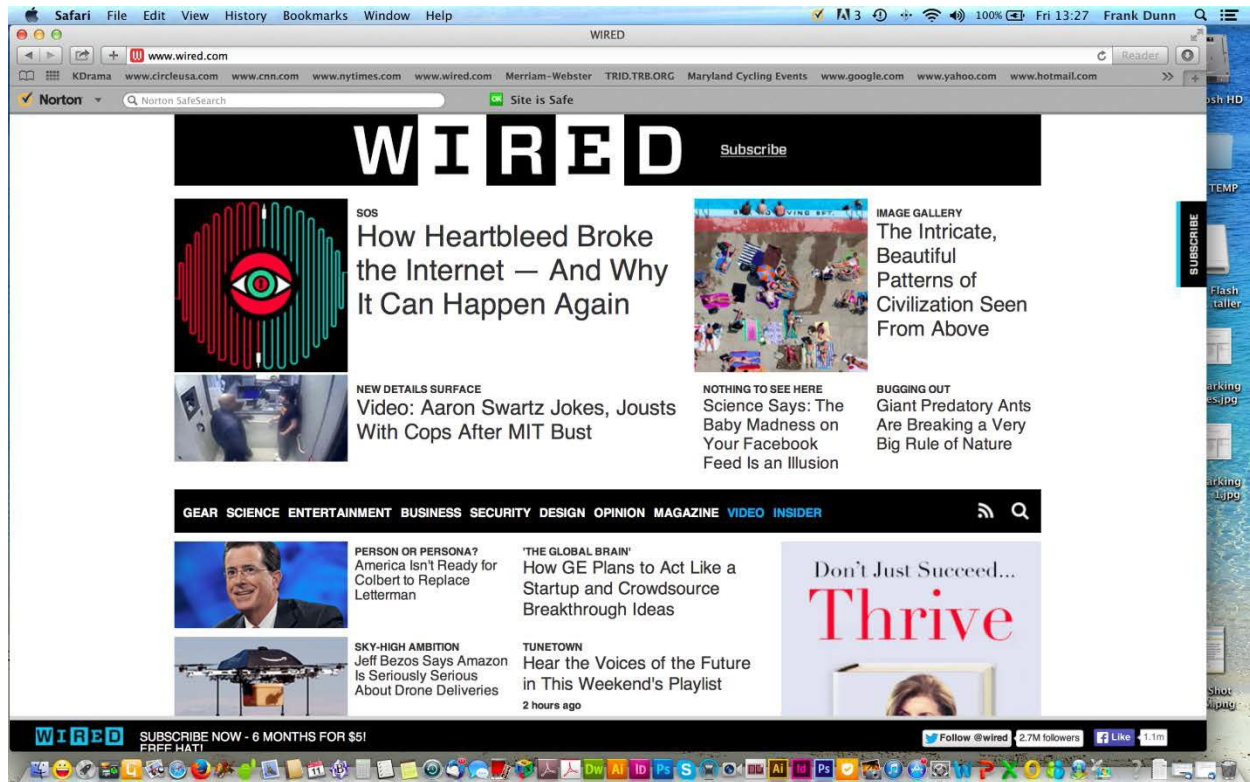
Safari File Edit View History Bookmarks Window Help
3 100% Fri 13:27 Frank Dunn

WIRED

www.wired.com

Reader

KDrama www.circleusa.com www.cnn.com www.nytimes.com www.wired.com Merriam-Webster TRID.TRB.ORG Maryland Cycling Events www.google.com www.yahoo.com www.hotmail.com

Norton Norton SafeSearch Site is Safe

WIRED Subscribe

SOS
How Heartbleed Broke the Internet — And Why It Can Happen Again

IMAGE GALLERY
The Intricate, Beautiful Patterns of Civilization Seen From Above

SUBSCRIBE

NEW DETAILS SURFACE
Video: Aaron Swartz Jokes, Jousts With Cops After MIT Bust

NOTHING TO SEE HERE
Science Says: The Baby Madness on Your Facebook Feed Is an Illusion

BUGGING OUT
Giant Predatory Ants Are Breaking a Very Big Rule of Nature

GEAR SCIENCE ENTERTAINMENT BUSINESS SECURITY DESIGN OPINION MAGAZINE VIDEO INSIDER

PERSON OR PERSONA?
America Isn't Ready for Colbert to Replace Letterman

'THE GLOBAL BRAIN'
How GE Plans to Act Like a Startup and Crowdsource Breakthrough Ideas

Don't Just Succeed...
Thrive

SKY-HIGH AMBITION
Jeff Bezos Says Amazon Is Seriously Serious About Drone Deliveries

TUNETOWN
Hear the Voices of the Future in This Weekend's Playlist
2 hours ago

WIRED SUBSCRIBE NOW - 6 MONTHS FOR $5! FREE HAT!

Follow @wired 2.7M followers Like 1.1m

sh HD
TEMP
Flash taller
arking es.jpg
arking 1.jpg
Shot